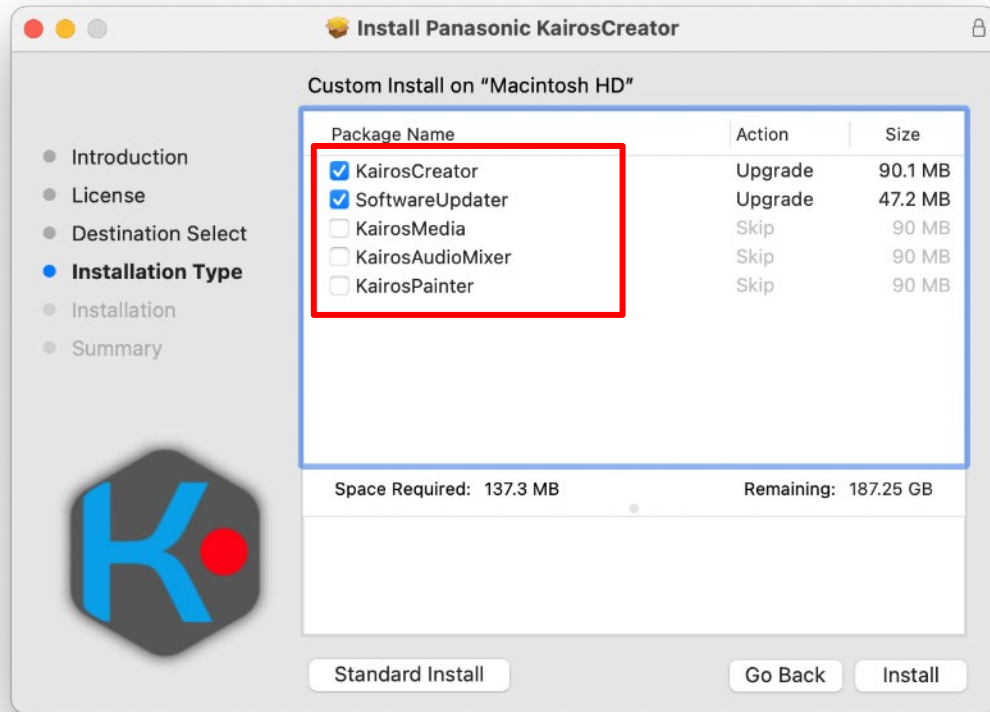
Install Panasonic KairosCreator

Custom Install on "Macintosh HD"

- Introduction
- License
- Destination Select
- Installation Type
- Installation
- Summary

| Package Name | Action | Size |
|---|---|---|
| KairosCreator | Upgrade | 90.1 MB |
| SoftwareUpdater | Upgrade | 47.2 MB |
| KairosMedia | Skip | 90 MB |
| KairosAudioMixer | Skip | 90 MB |
| KairosPainter | Skip | 90 MB |

Space Required: 137.3 MB Remaining: 187.25 GB

Standard Install Go Back Install